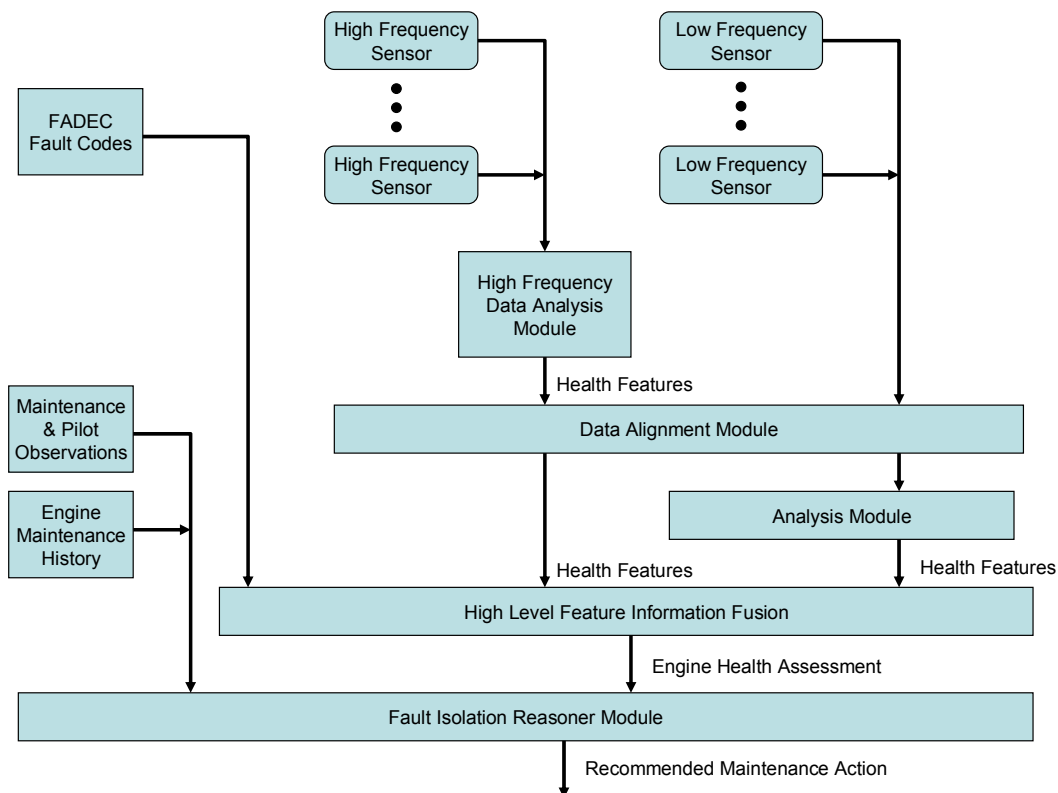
High Frequency Sensor

High Frequency Sensor

Low Frequency Sensor

Low Frequency Sensor

FADEC Fault Codes

High Frequency Data Analysis Module

Health Features

Maintenance & Pilot Observations

Data Alignment Module

Engine Maintenance History

Analysis Module

Health Features

Health Features

High Level Feature Information Fusion

Engine Health Assessment

Fault Isolation Reasoner Module

Recommended Maintenance Action